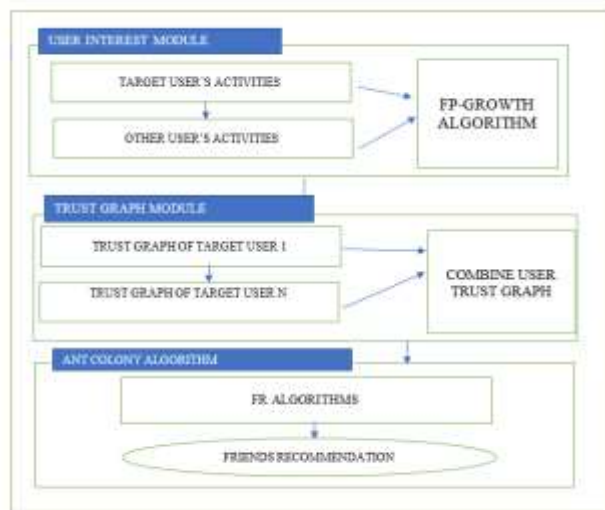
USER INTEREST MODULE

TARGET USER'S ACTIVITIES

OTHER USER'S ACTIVITIES

FP-GROWTH ALGORITHM

TRUST GRAPH MODULE

TRUST GRAPH OF TARGET USER 1

TRUST GRAPH OF TARGET USER N

COMBINE USER TRUST GRAPH

ANT COLONY ALGORITHM

FR ALGORITHMS

FRIENDS RECOMMENDATION